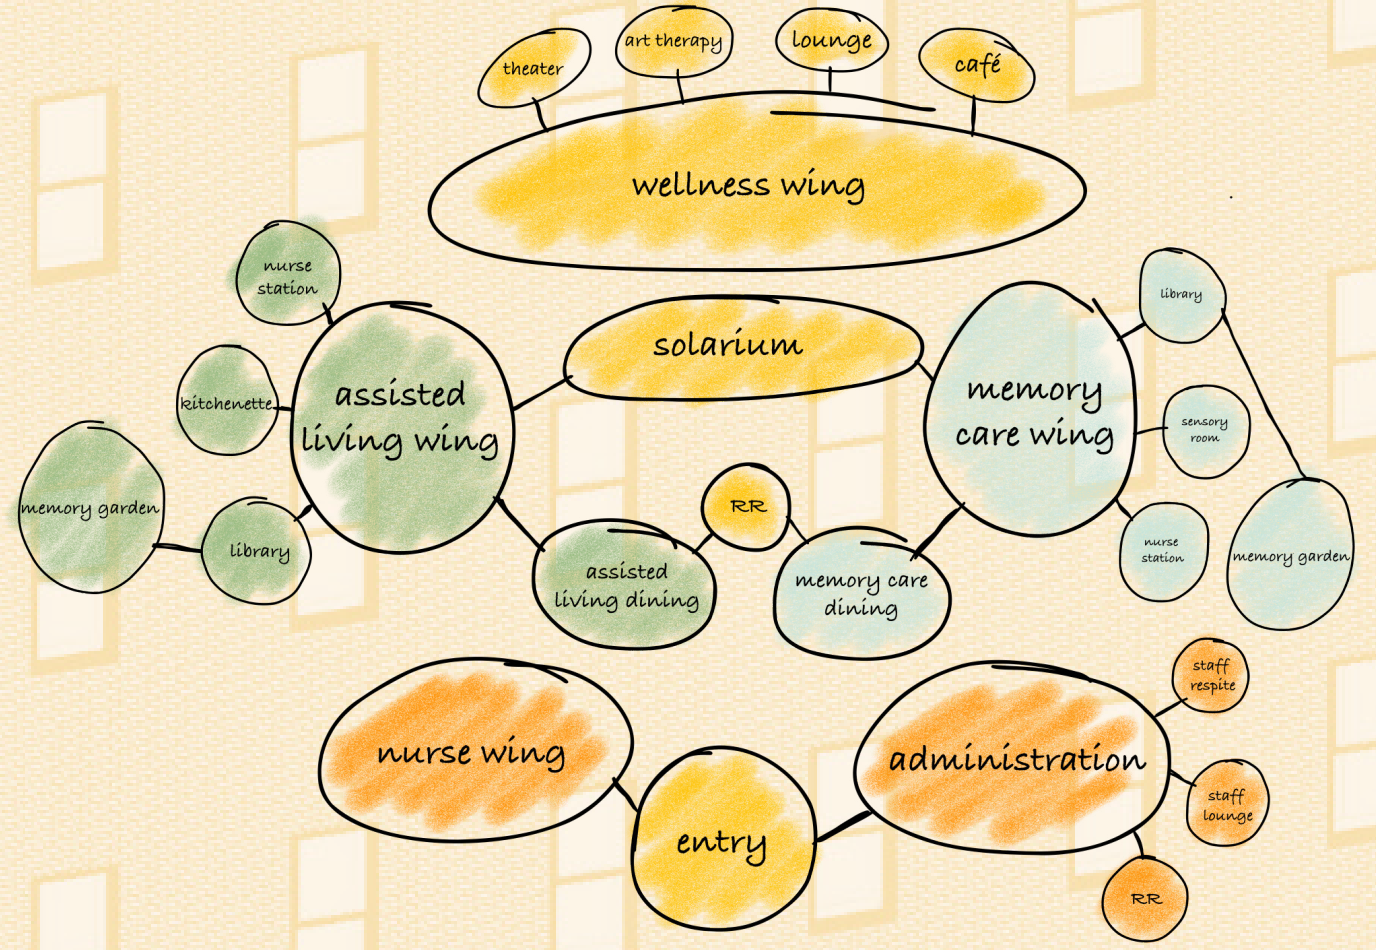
theater
art therapy
lounge
café
wellness wing

nurse station
kitchenette
assisted living wing
memory garden
library

solarium

memory care wing
library
sensory room
nurse station
memory garden

RR
assisted living dining
memory care dining

nurse wing
entry
administration
staff respite
staff lounge
RR